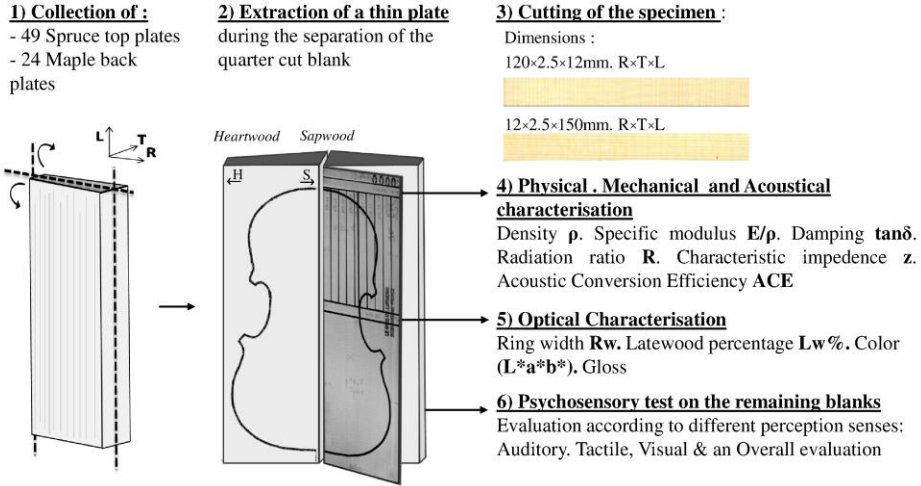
**1) Collection of :**
- 49 Spruce top plates
- 24 Maple back plates

L T R

**2) Extraction of a thin plate**
during the separation of the quarter cut blank

Heartwood Sapwood

H S

**3) Cutting of the specimen** :
Dimensions :
120×2.5×12mm. R×T×L

12×2.5×150mm. R×T×L

**4) Physical . Mechanical and Acoustical characterisation**
Density **ρ**. Specific modulus **E/ρ**. Damping **tanδ**. Radiation ratio **R**. Characteristic impedence **z**. Acoustic Conversion Efficiency **ACE**

**5) Optical Characterisation**
Ring width **Rw.** Latewood percentage **Lw%.** Color **(L*a*b*).** Gloss

**6) Psychosensory test on the remaining blanks**
Evaluation according to different perception senses: Auditory. Tactile, Visual & an Overall evaluation